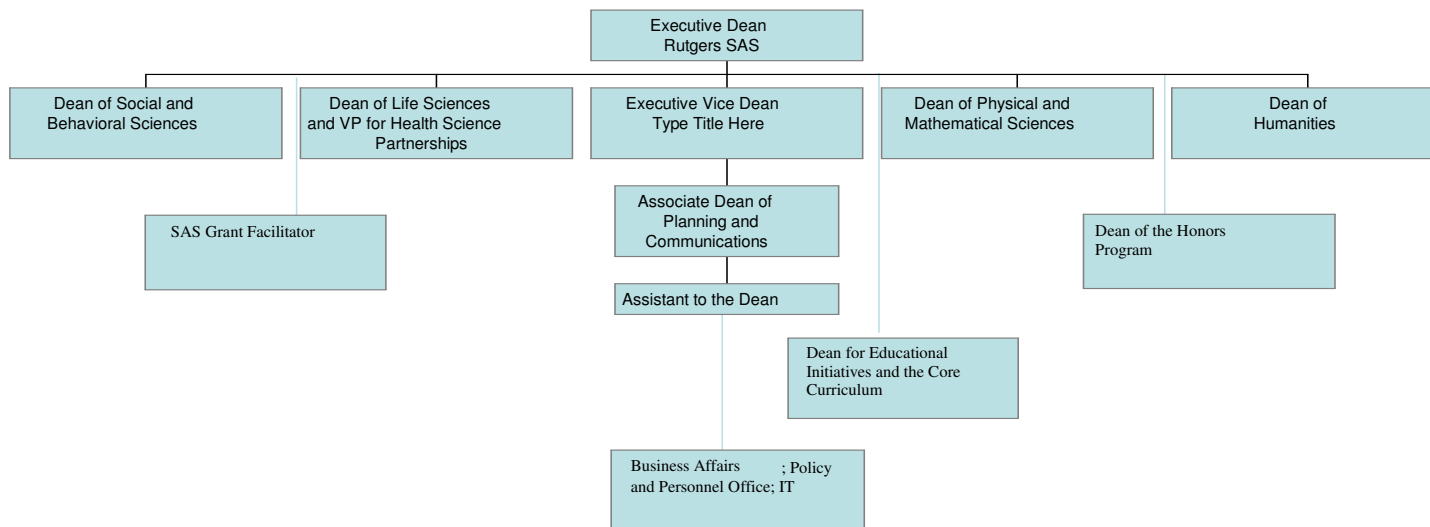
Executive Dean
Rutgers SAS

Dean of Social and Behavioral Sciences

Dean of Life Sciences and VP for Health Science Partnerships

Executive Vice Dean
Type Title Here

Dean of Physical and Mathematical Sciences

Dean of Humanities

SAS Grant Facilitator

Associate Dean of Planning and Communications

Assistant to the Dean

Dean of the Honors Program

Dean for Educational Initiatives and the Core Curriculum

Business Affairs ; Policy and Personnel Office; IT